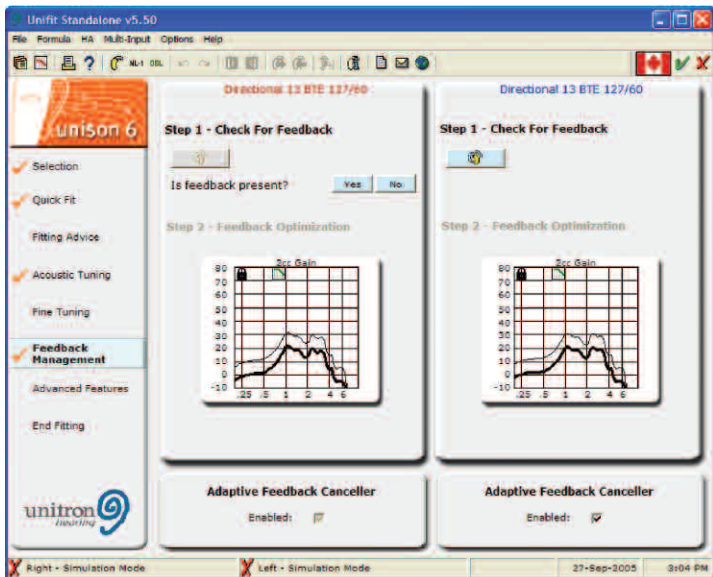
Unifit Standalone v5.50

File Formula HA Multi-Input Options Help

NL-1 DSL

unison 6

Selection

Quick Fit

Fitting Advice

Acoustic Tuning

Fine Tuning

Feedback Management

Advanced Features

End Fitting

unitron hearing

Directional 13 BTE 127/60

Step 1 - Check For Feedback

Is feedback present?

Yes

No

Step 2 - Feedback Optimization

2cc Gain

80
70
60
50
40
30
20
10
0
-10

.25 .5 1 2 4 6

Adaptive Feedback Canceller

Enabled:

Directional 13 BTE 127/60

Step 1 - Check For Feedback

Step 2 - Feedback Optimization

2cc Gain

80
70
60
50
40
30
20
10
0
-10

.25 .5 1 2 4 6

Adaptive Feedback Canceller

Enabled:

Right - Simulation Mode

Left - Simulation Mode

27-Sep-2005

3:04 PM